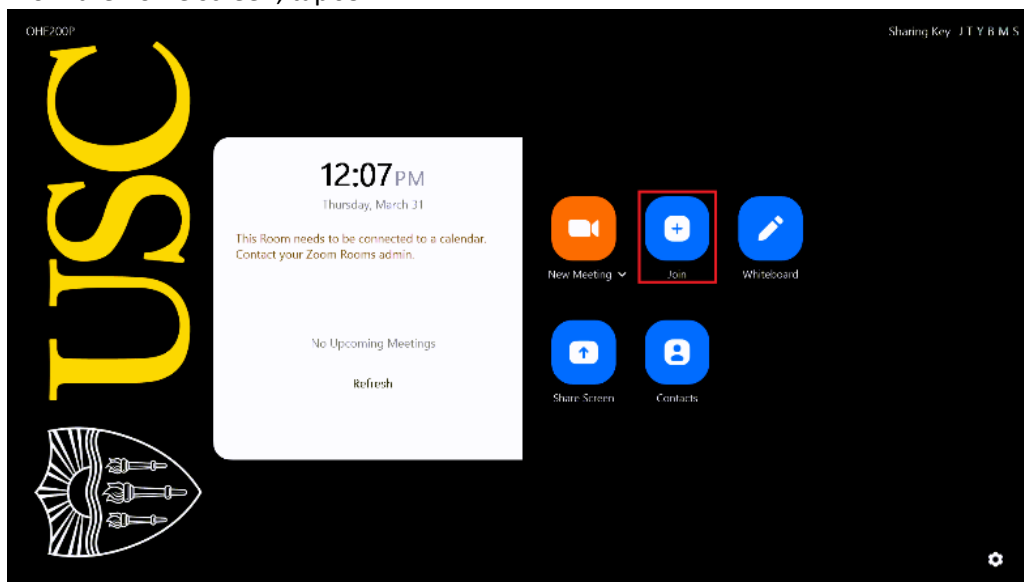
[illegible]

OHE200P

Sharing Key J T Y B M S

USC

12:07PM
Thursday, March 31

This Room needs to be connected to a calendar. Contact your Zoom Rooms admin.

No Upcoming Meetings

Refresh

New Meeting

Join

Whiteboard

Share Screen

Contacts